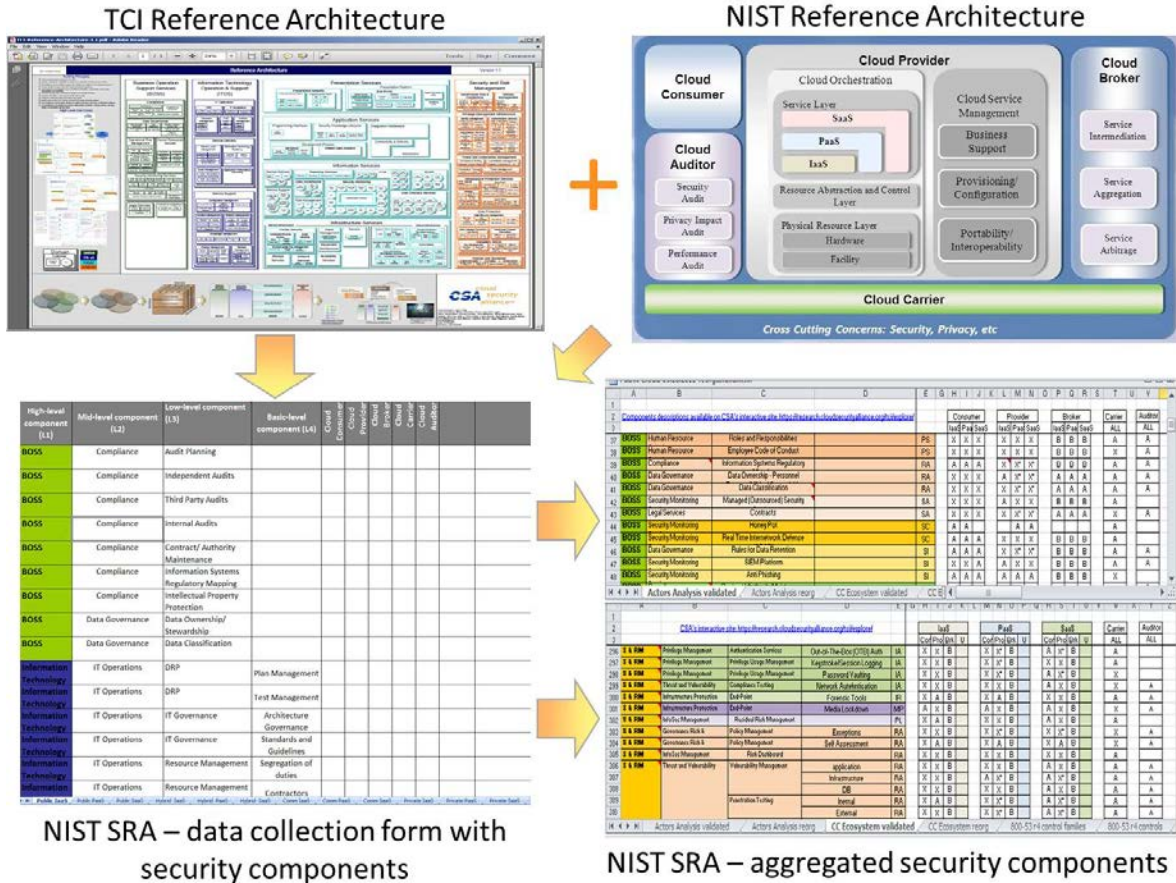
TCI Reference Architecture

NIST Reference Architecture

Cloud Consumer

Cloud Auditor

Security Audit

Privacy Impact Audit

Performance Audit

Cloud Provider

Cloud Orchestration

Service Layer

SaaS

PaaS

IaaS

Resource Abstraction and Control Layer

Physical Resource Layer

Hardware

Facility

Cloud Service Management

Business Support

Provisioning/ Configuration

Portability/ Interoperability

Cloud Broker

Service Intermediation

Service Aggregation

Service Arbitrage

Cloud Carrier

Cross Cutting Concerns: Security, Privacy, etc

| High-level component (L1) | Mid-level component (L2) | Low-level component (L3) | Basic-level component (L4) | Cloud Consumer | Cloud Provider | Cloud Broker | Cloud Carrier | Cloud Auditor |
|---|---|---|---|---|---|---|---|---|
| BOSS | Compliance | Audit Planning | | | | | | |
| BOSS | Compliance | Independent Audits | | | | | | |
| BOSS | Compliance | Third Party Audits | | | | | | |
| BOSS | Compliance | Internal Audits | | | | | | |
| BOSS | Compliance | Contract/ Authority Maintenance | | | | | | |
| BOSS | Compliance | Information Systems Regulatory Mapping | | | | | | |
| BOSS | Compliance | Intellectual Property Protection | | | | | | |
| BOSS | Data Governance | Data Ownership/ Stewardship | | | | | | |
| BOSS | Data Governance | Data Classification | | | | | | |
| Information Technology | IT Operations | DRP | Plan Management | | | | | |
| Information Technology | IT Operations | DRP | Test Management | | | | | |
| Information Technology | IT Operations | IT Governance | Architecture Governance | | | | | |
| Information Technology | IT Operations | IT Governance | Standards and Guidelines | | | | | |
| Information Technology | IT Operations | Resource Management | Segregation of duties | | | | | |
| Information | IT Operations | Resource Management | Contractors | | | | | |

Components descriptions available on CSA's interactive site: https://research.cloudsecurityalliance.org/tci/explore/

Actors Analysis validated | Actors Analysis reorg | CC Ecosystem validated

NIST SRA – data collection form with security components

NIST SRA – aggregated security components